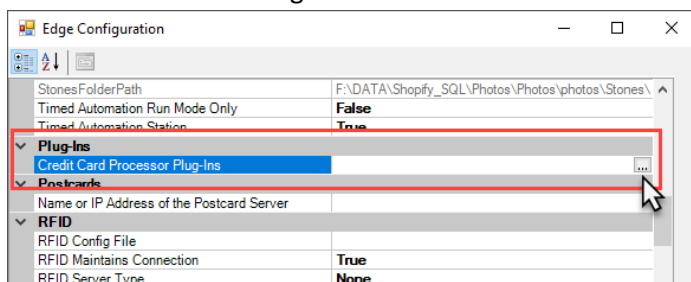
Edge Configuration

StonesFolderPath | F:\DATA\Shopify_SQL\Photos\Photos\photos\Stones\
Timed Automation Run Mode Only | False
Timed Automation Station | True

Plug-Ins
Credit Card Processor Plug-Ins | ...

Postcards
Name or IP Address of the Postcard Server

RFID
RFID Config File
RFID Maintains Connection | True
RFID Server Type | None